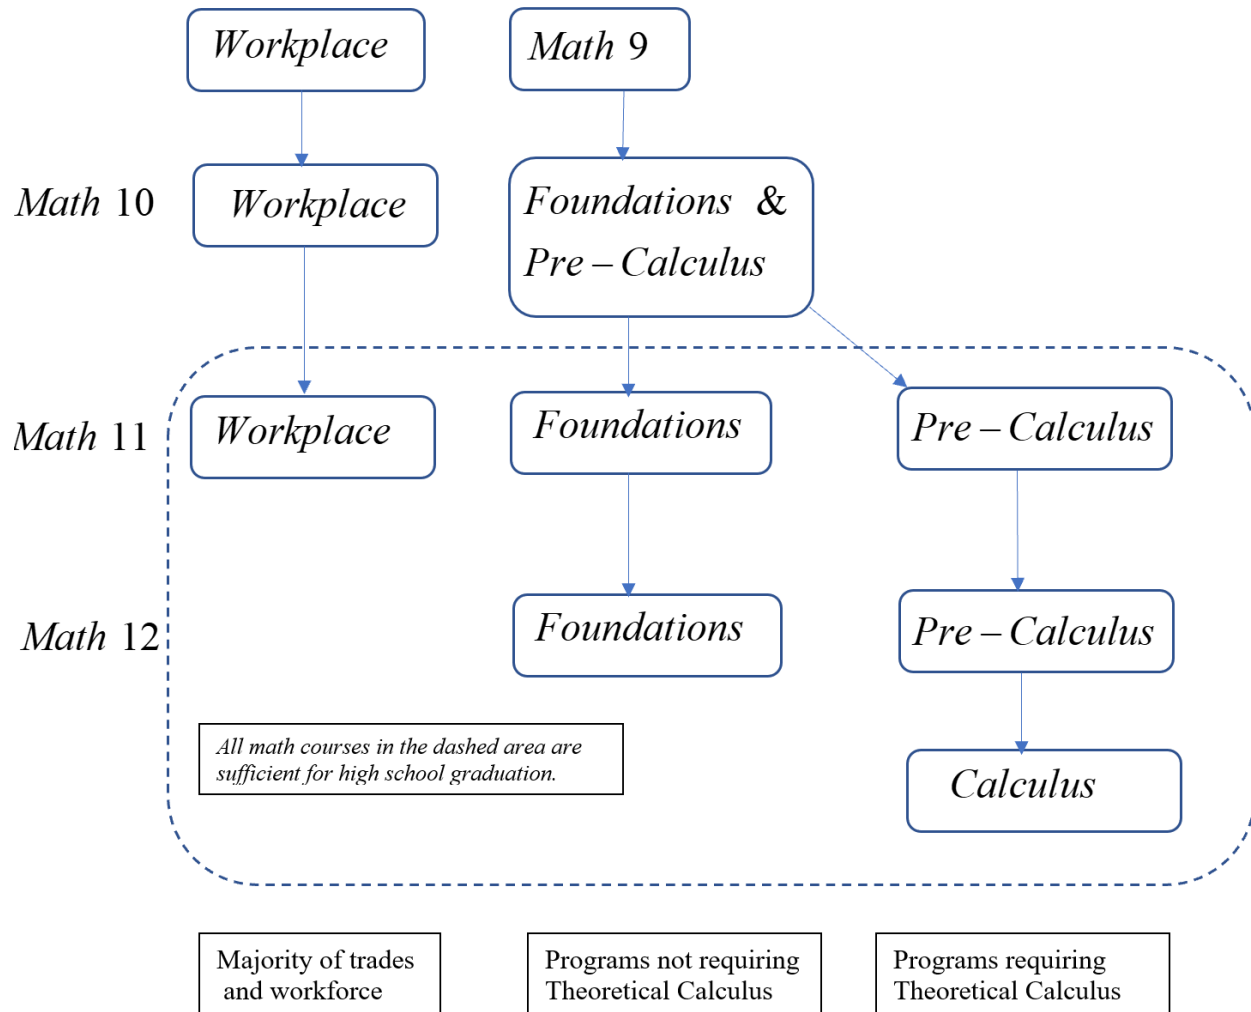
Workplace

Math 9

Math 10

Workplace

Foundations & Pre – Calculus

Math 11

Workplace

Foundations

Pre – Calculus

Math 12

Foundations

Pre – Calculus

All math courses in the dashed area are sufficient for high school graduation.

Calculus

Majority of trades and workforce

Programs not requiring Theoretical Calculus

Programs requiring Theoretical Calculus